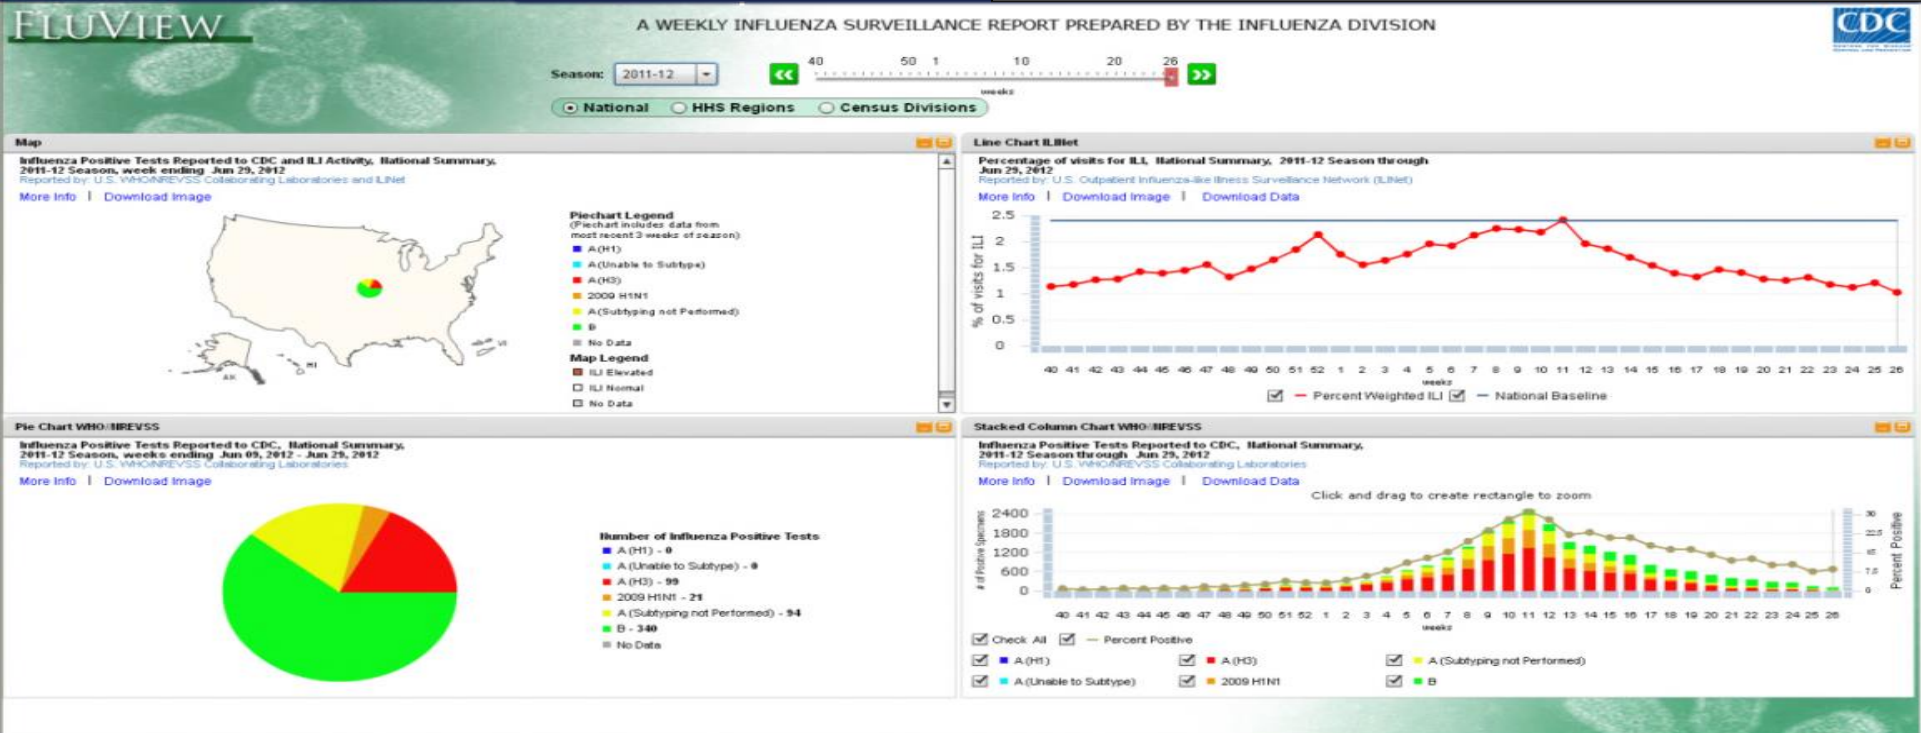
FLUVIEW

A WEEKLY INFLUENZA SURVEILLANCE REPORT PREPARED BY THE INFLUENZA DIVISION

CDC

Season: 2011-12

40 50 1 10 20 26

weeks

National HHS Regions Census Divisions

Map

Influenza Positive Tests Reported to CDC and ILI Activity, National Summary, 2011-12 Season, week ending Jun 29, 2012
Reported by: U.S. WHO/NREVSS Collaborating Laboratories and ILINet

More Info | Download Image

AK HI

Piechart Legend
(Piechart includes data from most recent 3 weeks of season)
A(H1)
A(Unable to Subtype)
A(H3)
2009 H1N1
A(Subtyping not Performed)
B
No Data
Map Legend
ILI Elevated
ILI Normal
No Data

Line Chart ILINet

Percentage of visits for ILI, National Summary, 2011-12 Season through Jun 29, 2012
Reported by: U.S. Outpatient Influenza-like Illness Surveillance Network (ILINet)

More Info | Download Image | Download Data

2.5 2 1.5 1 0.5 0

% of visits for ILI

40 41 42 43 44 45 46 47 48 49 50 51 52 1 2 3 4 5 6 7 8 9 10 11 12 13 14 15 16 17 18 19 20 21 22 23 24 25 26

weeks

Percent Weighted ILI National Baseline

Pie Chart WHO/NREVSS

Influenza Positive Tests Reported to CDC, National Summary, 2011-12 Season, weeks ending Jun 09, 2012 - Jun 29, 2012
Reported by: U.S. WHO/NREVSS Collaborating Laboratories

More Info | Download Image

Number of Influenza Positive Tests
A (H1) - 0
A (Unable to Subtype) - 0
A (H3) - 99
2009 H1N1 - 21
A (Subtyping not Performed) - 94
B - 340
No Data

Stacked Column Chart WHO/NREVSS

Influenza Positive Tests Reported to CDC, National Summary, 2011-12 Season through Jun 29, 2012
Reported by: U.S. WHO/NREVSS Collaborating Laboratories

More Info | Download Image | Download Data

Click and drag to create rectangle to zoom

2400 1800 1200 600 0

# of Positive Specimens

30 22.5 15 7.5 0

Percent Positive

40 41 42 43 44 45 46 47 48 49 50 51 52 1 2 3 4 5 6 7 8 9 10 11 12 13 14 15 16 17 18 19 20 21 22 23 24 25 26

weeks

Check All Percent Positive
A (H1) A (H3) A (Subtyping not Performed)
A (Unable to Subtype) 2009 H1N1 B